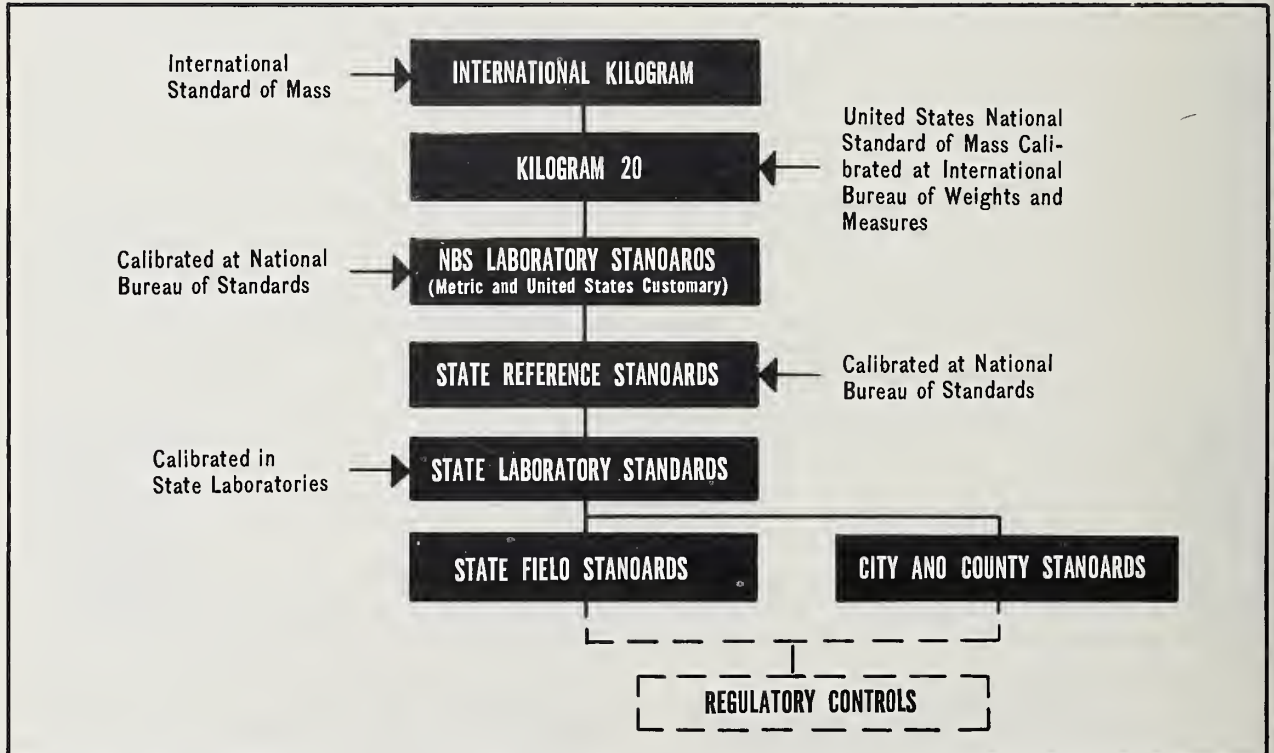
International Standard of Mass

INTERNATIONAL KILOGRAM

KILOGRAM 20

United States National Standard of Mass Calibrated at International Bureau of Weights and Measures

Calibrated at National Bureau of Standards

NBS LABORATORY STANOAROS (Metric and United States Customary)

STATE REFERENCE STANOARDS

Calibrated at National Bureau of Standards

Calibrated in State Laboratories

STATE LABORATORY STANDARDS

STATE FIELO STANOARDS

CITY ANO COUNTY STANOARDS

REGULATORY CONTROLS